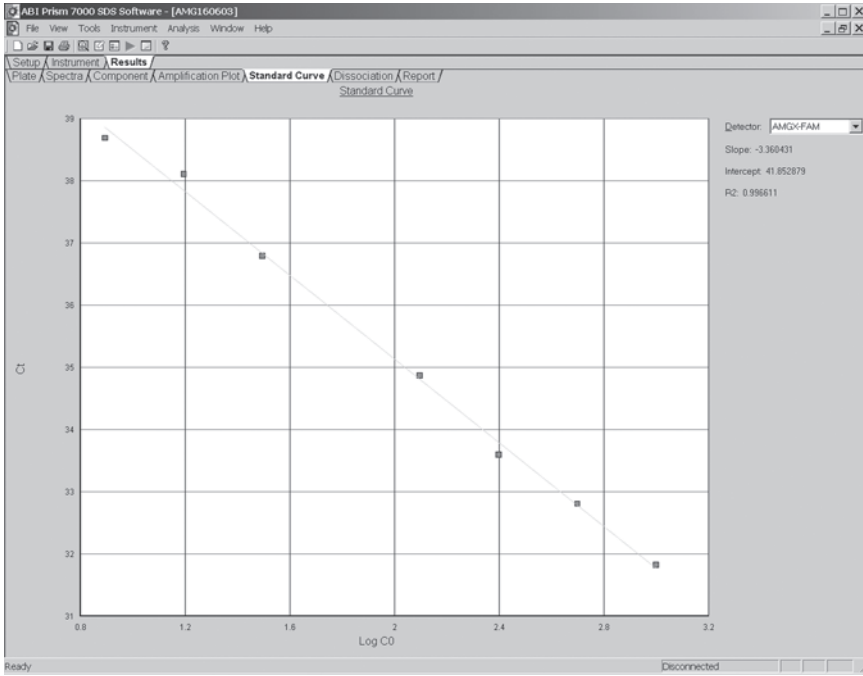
ABI Prism 7000 SDS Software - [AMG160603]

File View Tools Instrument Analysis Window Help

Setup Instrument Results

Plate Spectra Component Amplification Plot Standard Curve Dissociation Report

Standard Curve

Detector: AMGX-FAM

Slope: -3.360431

Intercept: 41.852879

R2: 0.996611

39

38

37

36

35

34

33

32

31

Ct

0.8

1.2

1.6

2

2.4

2.8

3.2

Log C0

Ready

Disconnected